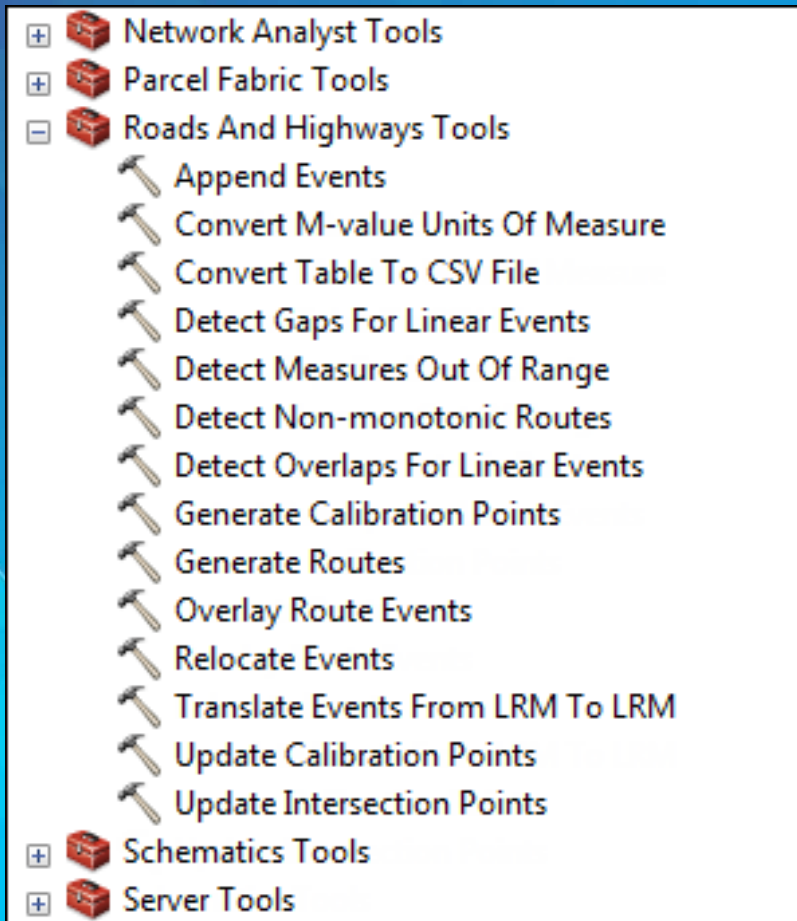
Network Analyst Tools
Parcel Fabric Tools
Roads And Highways Tools
Append Events
Convert M-value Units Of Measure
Convert Table To CSV File
Detect Gaps For Linear Events
Detect Measures Out Of Range
Detect Non-monotonic Routes
Detect Overlaps For Linear Events
Generate Calibration Points
Generate Routes
Overlay Route Events
Relocate Events
Translate Events From LRM To LRM
Update Calibration Points
Update Intersection Points
Schematics Tools
Server Tools